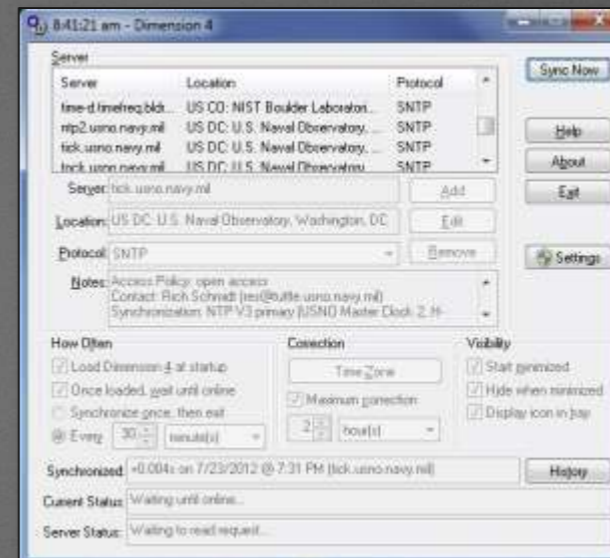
8:41:21 am - Dimension 4

Server

| Server | Location | Protocol |
|---|---|---|
| time-d.timefreq.bldr... | US CO: NIST Boulder Laborator... | SNTP |
| ntp2.usno.navy.mil | US DC: U.S. Naval Observatory, ... | SNTP |
| tick.usno.navy.mil | US DC: U.S. Naval Observatory, ... | SNTP |
| tock.usno.navy.mil | US DC: U.S. Naval Observatory | SNTP |

Sync Now

Help

About

Exit

Server: tick.usno.navy.mil

Add

Location: US DC: U.S. Naval Observatory, Washington, DC

Edit

Protocol: SNTP

Remove

Settings

Notes: Access Policy: open access
Contact: Rich Schmidt (res@tuttle.usno.navy.mil)
Synchronization: NTP V3 primary (USNO Master Clock 2, H-

How Often

Load Dimension 4 at startup

Once loaded, wait until online

Synchronize once, then exit

Every 30 minute(s)

Correction

Time Zone

Maximum correction

2 hour(s)

Visibility

Start minimized

Hide when minimized

Display icon in tray

Synchronized: +0.004s on 7/23/2012 @ 7:31 PM (tick.usno.navy.mil)

History

Current Status: Waiting until online...

Server Status: Waiting to read request...